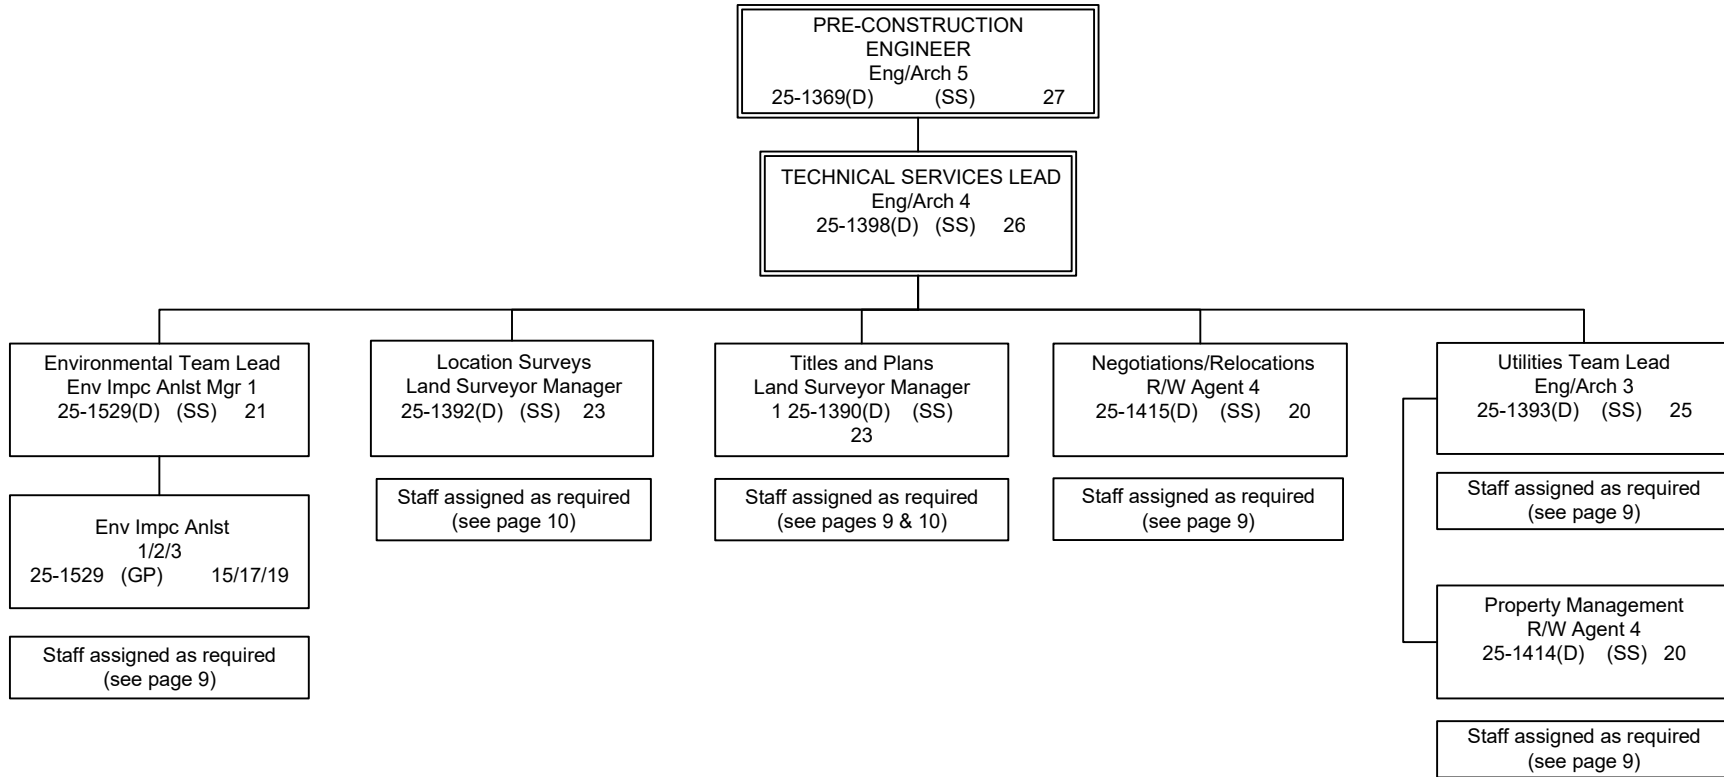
PRE-CONSTRUCTION ENGINEER
Eng/Arch 5
25-1369(D) (SS) 27

TECHNICAL SERVICES LEAD
Eng/Arch 4
25-1398(D) (SS) 26

Environmental Team Lead
Env Impc Anlst Mgr 1
25-1529(D) (SS) 21

Env Impc Anlst
1/2/3
25-1529 (GP) 15/17/19

Staff assigned as required
(see page 9)

Location Surveys
Land Surveyor Manager
25-1392(D) (SS) 23

Staff assigned as required
(see page 10)

Titles and Plans
Land Surveyor Manager
1 25-1390(D) (SS)
23

Staff assigned as required
(see pages 9 & 10)

Negotiations/Relocations
R/W Agent 4
25-1415(D) (SS) 20

Staff assigned as required
(see page 9)

Utilities Team Lead
Eng/Arch 3
25-1393(D) (SS) 25

Staff assigned as required
(see page 9)

Property Management
R/W Agent 4
25-1414(D) (SS) 20

Staff assigned as required
(see page 9)